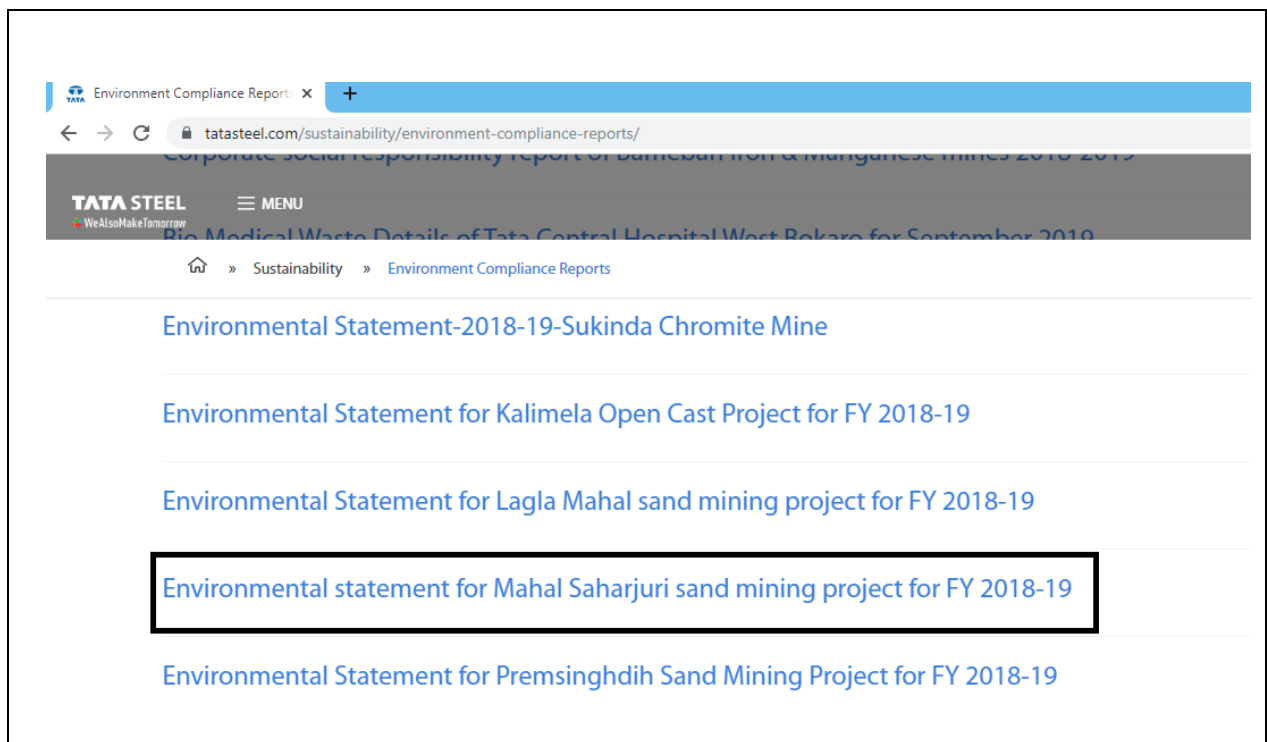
Environment Compliance Reports ×
+
tatasteel.com/sustainability/environment-compliance-reports/

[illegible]

TATA STEEL
WeAlsoMakeTomorrow
MENU

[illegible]

» Sustainability » Environment Compliance Reports

Environmental Statement-2018-19-Sukinda Chromite Mine

Environmental Statement for Kalimela Open Cast Project for FY 2018-19

Environmental Statement for Lagla Mahal sand mining project for FY 2018-19

Environmental statement for Mahal Saharjuri sand mining project for FY 2018-19

Environmental Statement for Premsinghdih Sand Mining Project for FY 2018-19